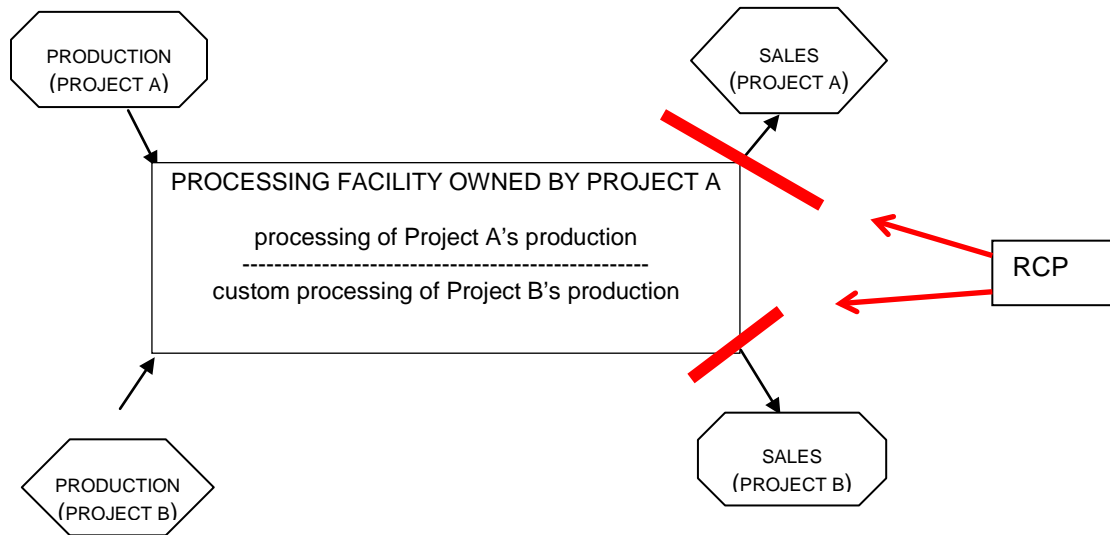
PRODUCTION
(PROJECT A)

SALES
(PROJECT A)

PROCESSING FACILITY OWNED BY PROJECT A

processing of Project A’s production
----------------------------------------------------
custom processing of Project B’s production

RCP

SALES
(PROJECT B)

PRODUCTION
(PROJECT B)